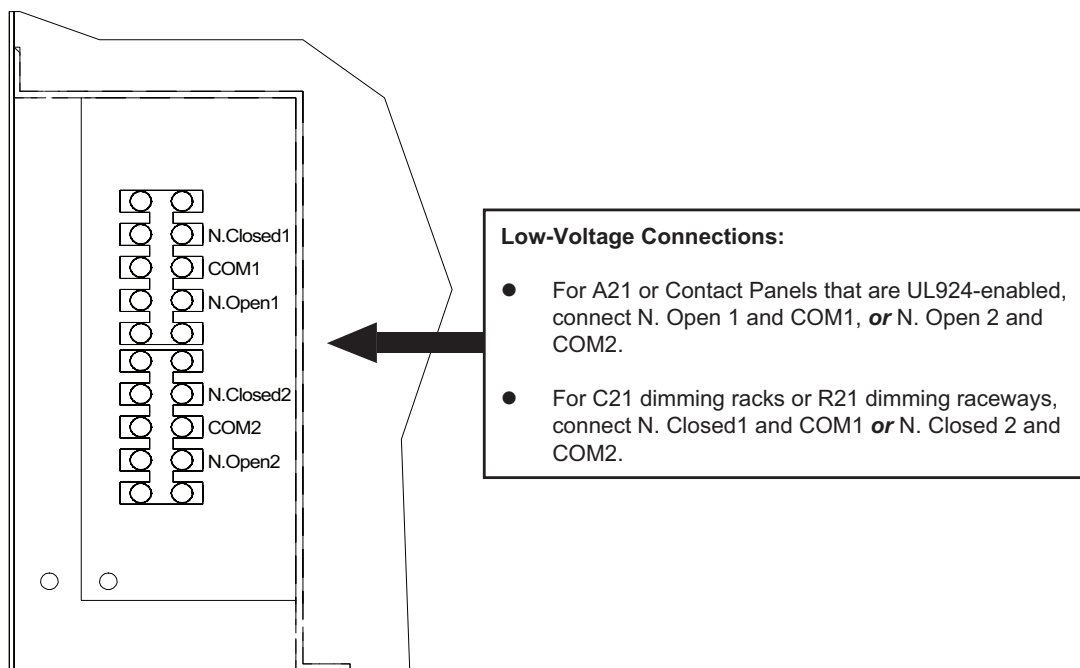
N.Closed1
COM1
N.Open1
N.Closed2
COM2
N.Open2

**Low-Voltage Connections:**

- For A21 or Contact Panels that are UL924-enabled, connect N. Open 1 and COM1, ***or*** N. Open 2 and COM2.

- For C21 dimming racks or R21 dimming raceways, connect N. Closed1 and COM1 ***or*** N. Closed 2 and COM2.